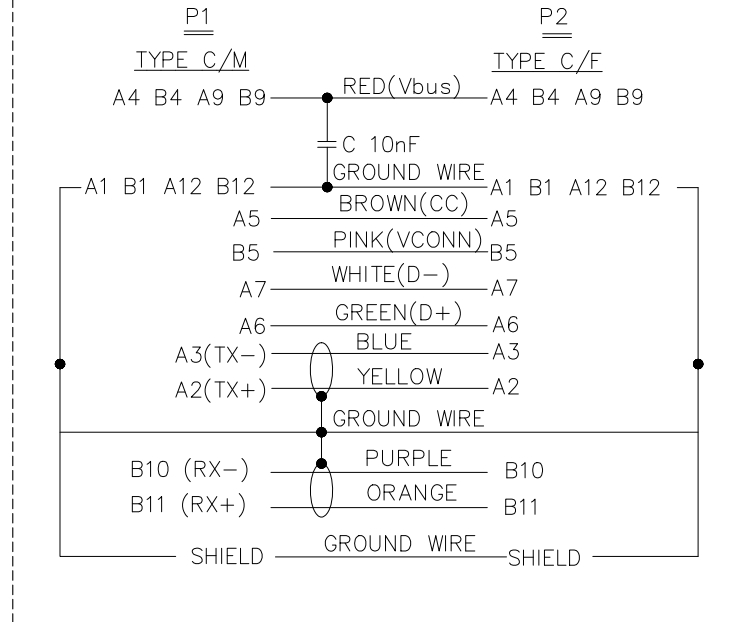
P1
TYPE C/M
A4 B4 A9 B9

P2
TYPE C/F
A4 B4 A9 B9

RED(Vbus)
C 10nF
GROUND WIRE
A1 B1 A12 B12
A1 B1 A12 B12
A5 BROWN(CC) A5
B5 PINK(VCONN) B5
A7 WHITE(D−) A7
A6 GREEN(D+) A6
A3(TX−) BLUE A3
A2(TX+) YELLOW A2
GROUND WIRE
B10 (RX−) PURPLE B10
B11 (RX+) ORANGE B11
SHIELD GROUND WIRE SHIELD